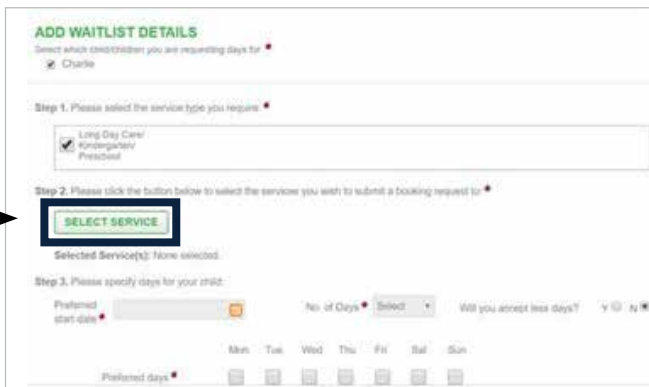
ADD WAITLIST DETAILS

Select which child/children you are requesting days for *

Charlie

Step 1. Please select the service type you require *

Long Day Care/ Kindergarten/ Preschool

Step 2. Please click the button below to select the services you wish to submit a booking request to *

SELECT SERVICE

Selected Service(s): None selected

Step 3. Please specify days for your child:

Preferred start date *

No. of Days * Select

Will you accept less days? Y N

| Mon | Tue | Wed | Thu | Fri | Sat | Sun |
|---|---|---|---|---|---|---|

Preferred days *